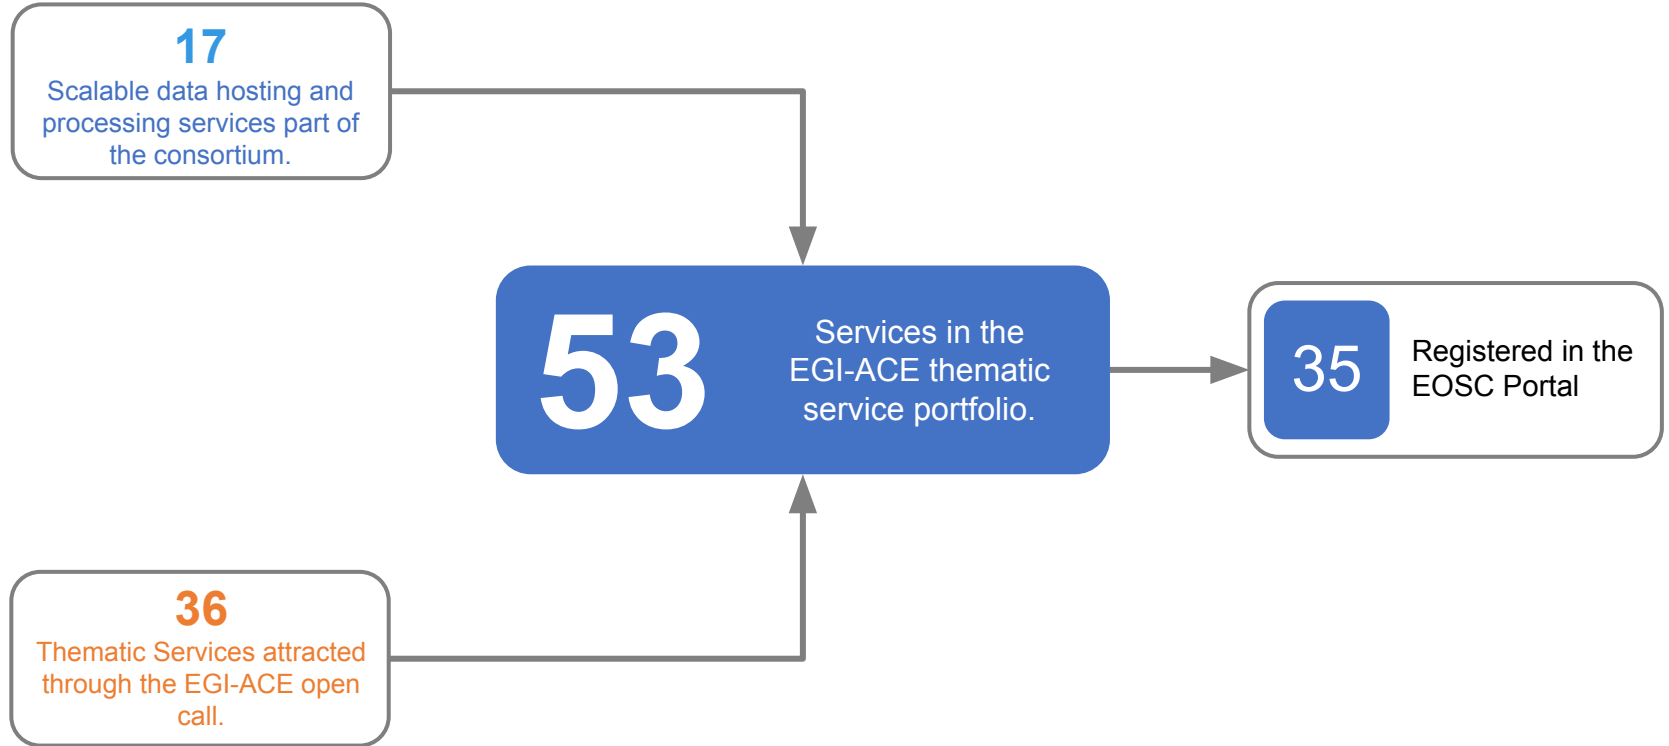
17
Scalable data hosting and processing services part of the consortium.

53
Services in the EGI-ACE thematic service portfolio.

35
Registered in the EOSC Portal

36
Thematic Services attracted through the EGI-ACE open call.